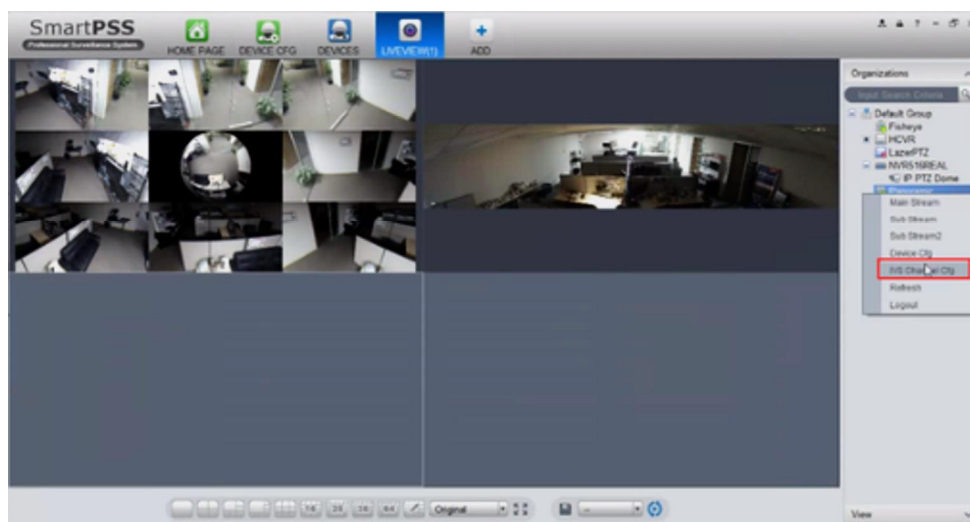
SmartPSS
Professional Surveillance System
HOME PAGE
DEVICE CFG
DEVICES
LIVEVIEW(1)
ADD

Organizations
Input Search Criteria
Default Group
Fisheye
HCVR
LazerPTZ
NVR516REAL
IP PTZ Dome
Panoramic
Main Stream
Sub Stream
Sub Stream2
Device Cfg
IVS Channel Cfg
Refresh
Logout

16
25
36
64
Original

View